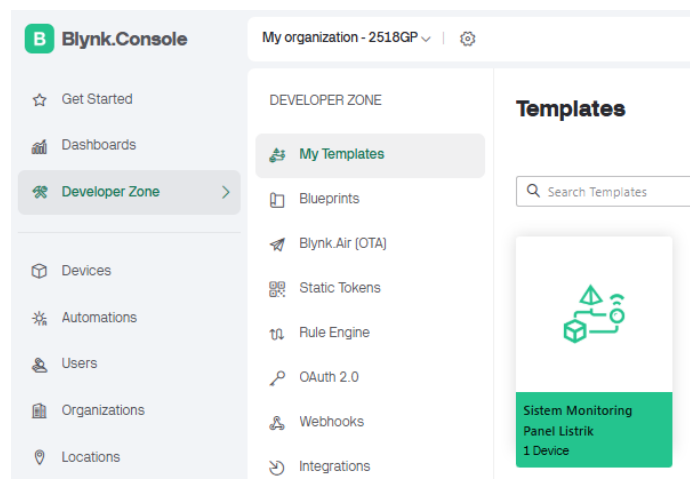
B Blynk.Console

My organization - 2518GP

Get Started

Dashboards

Developer Zone

Devices

Automations

Users

Organizations

Locations

DEVELOPER ZONE

My Templates

Blueprints

Blynk.Air (OTA)

Static Tokens

Rule Engine

OAuth 2.0

Webhooks

Integrations

Templates

Search Templates

Sistem Monitoring Panel Listrik
1 Device